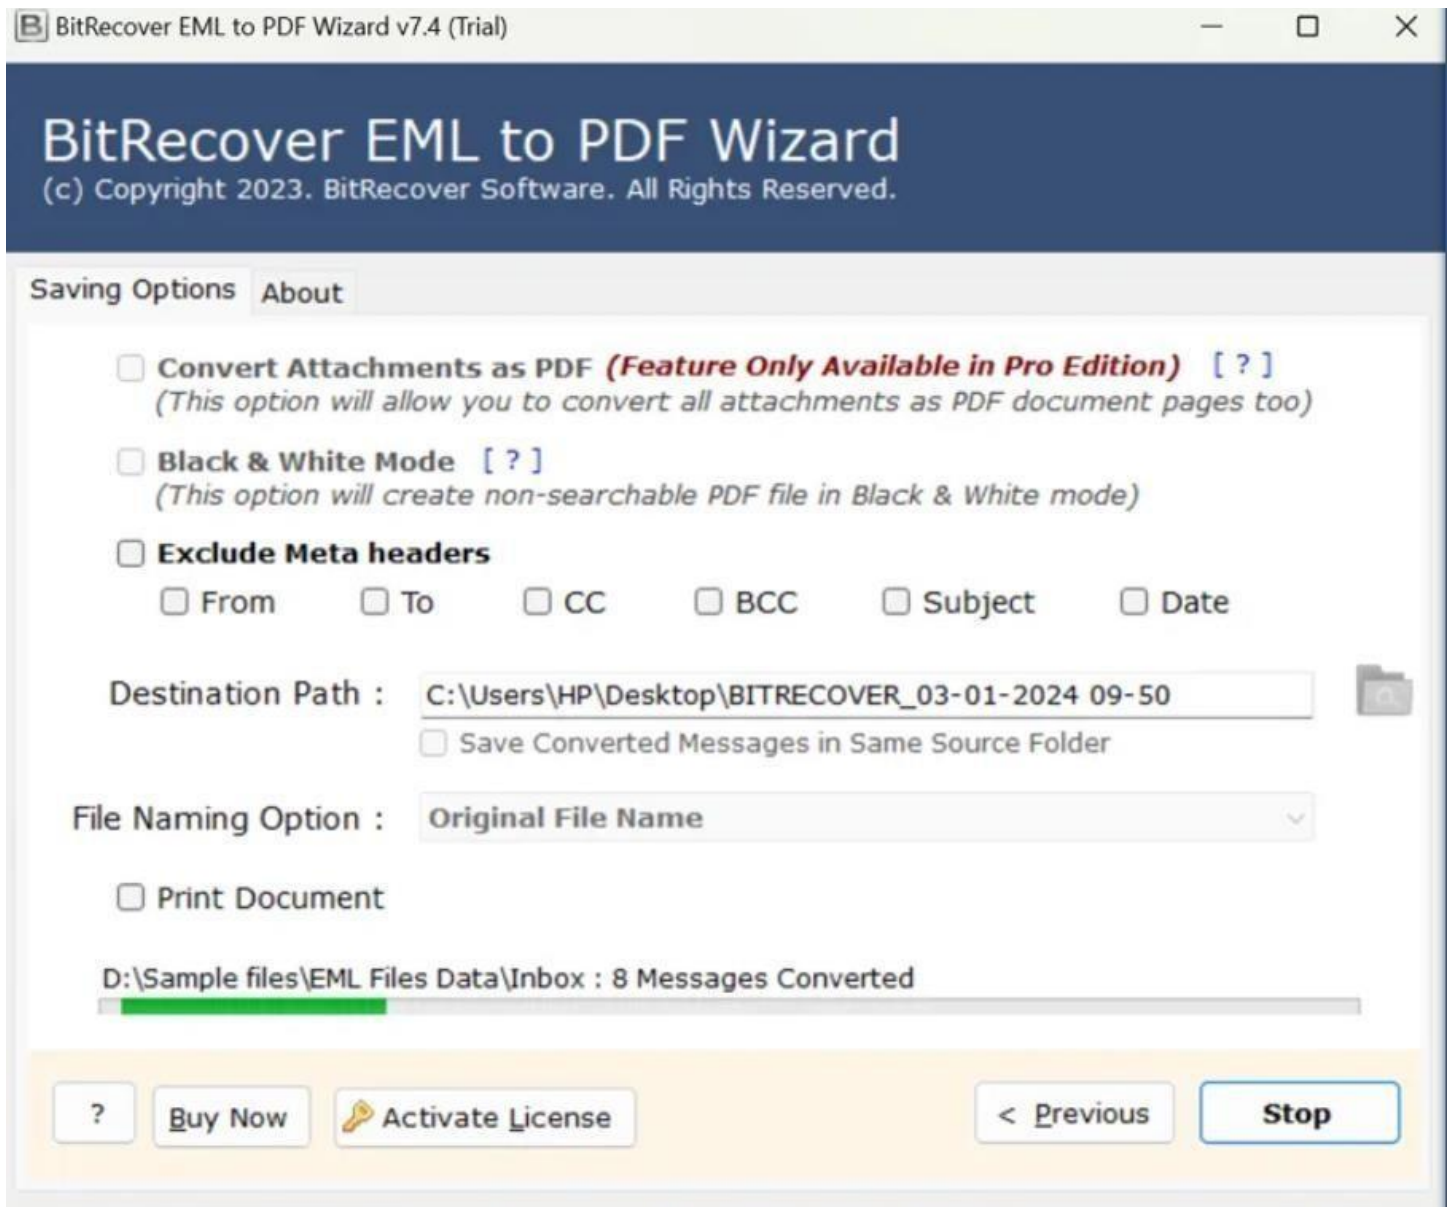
BitRecover EML to PDF Wizard v7.4 (Trial)

BitRecover EML to PDF Wizard
(c) Copyright 2023. BitRecover Software. All Rights Reserved.

Saving Options About

Convert Attachments as PDF (Feature Only Available in Pro Edition) [ ? ]
(This option will allow you to convert all attachments as PDF document pages too)

Black & White Mode [ ? ]
(This option will create non-searchable PDF file in Black & White mode)

Exclude Meta headers

From To CC BCC Subject Date

Destination Path : C:\Users\HP\Desktop\BITRECOVER_03-01-2024 09-50

Save Converted Messages in Same Source Folder

File Naming Option : Original File Name

Print Document

D:\Sample files\EML Files Data\Inbox : 8 Messages Converted

? Buy Now Activate License < Previous Stop